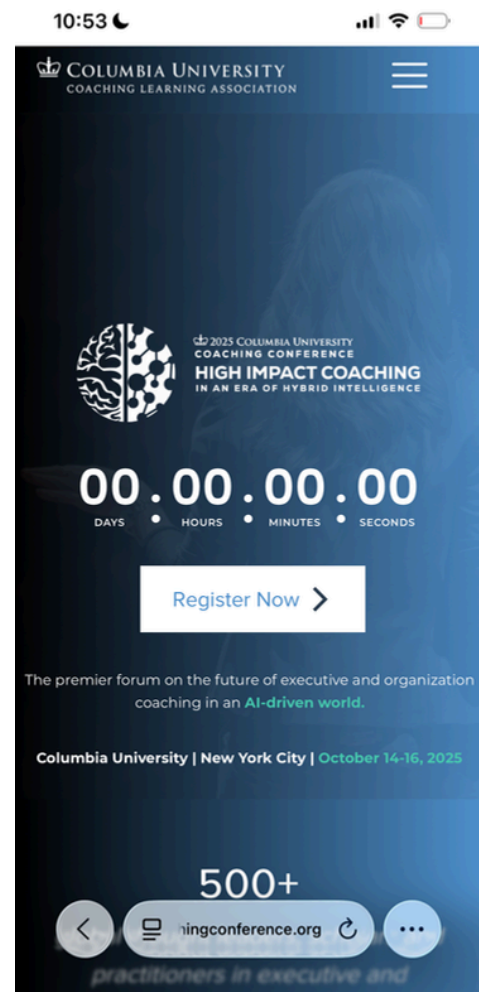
10:53

COLUMBIA UNIVERSITY
COACHING LEARNING ASSOCIATION

2025 COLUMBIA UNIVERSITY
COACHING CONFERENCE
HIGH IMPACT COACHING
IN AN ERA OF HYBRID INTELLIGENCE

00.00.00.00
DAYS HOURS MINUTES SECONDS

Register Now >

The premier forum on the future of executive and organization coaching in an AI-driven world.

Columbia University | New York City | October 14-16, 2025

500+

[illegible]ingconference.org

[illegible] practitioners in executive and